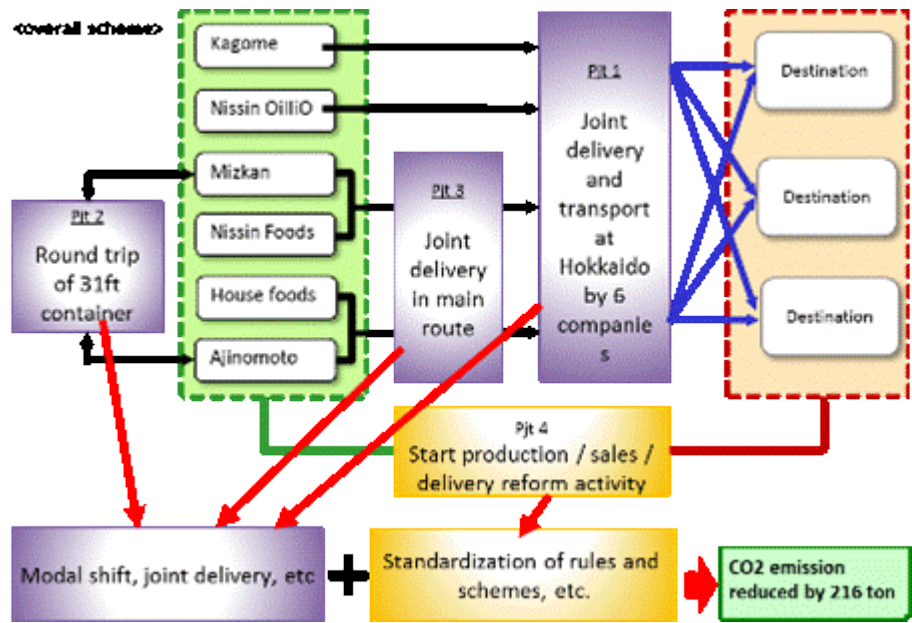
<overall scheme>

Kagome

Nissin OilliO

Mizkan

Nissin Foods

House foods

Ajinomoto

Pjt 2
Round trip of 31ft container

Pjt 3
Joint delivery in main route

Pjt 1
Joint delivery and transport at Hokkaido by 6 companies

Destination

Destination

Destination

Pjt 4
Start production / sales / delivery reform activity

Modal shift, joint delivery, etc

+

Standardization of rules and schemes, etc.

CO2 emission reduced by 216 ton